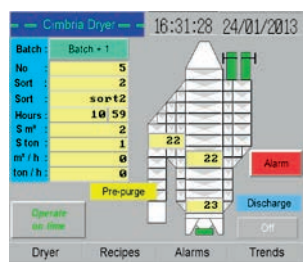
— Cimbria Dryer —
16:31:28 24/01/2013

| Batch : | Batch + 1 |
|---|---|
| No : | 5 |
| Sort : | 2 |
| Sort : | sort2 |
| Hours : | 10 59 |
| S m³ : | 2 |
| S ton : | 1 |
| m³ / h : | 0 |
| ton / h : | 0 |

Pre-purge

22

22

23

Alarm

Discharge

Off

Operate on time

Dryer
Recipes
Alarms
Trends